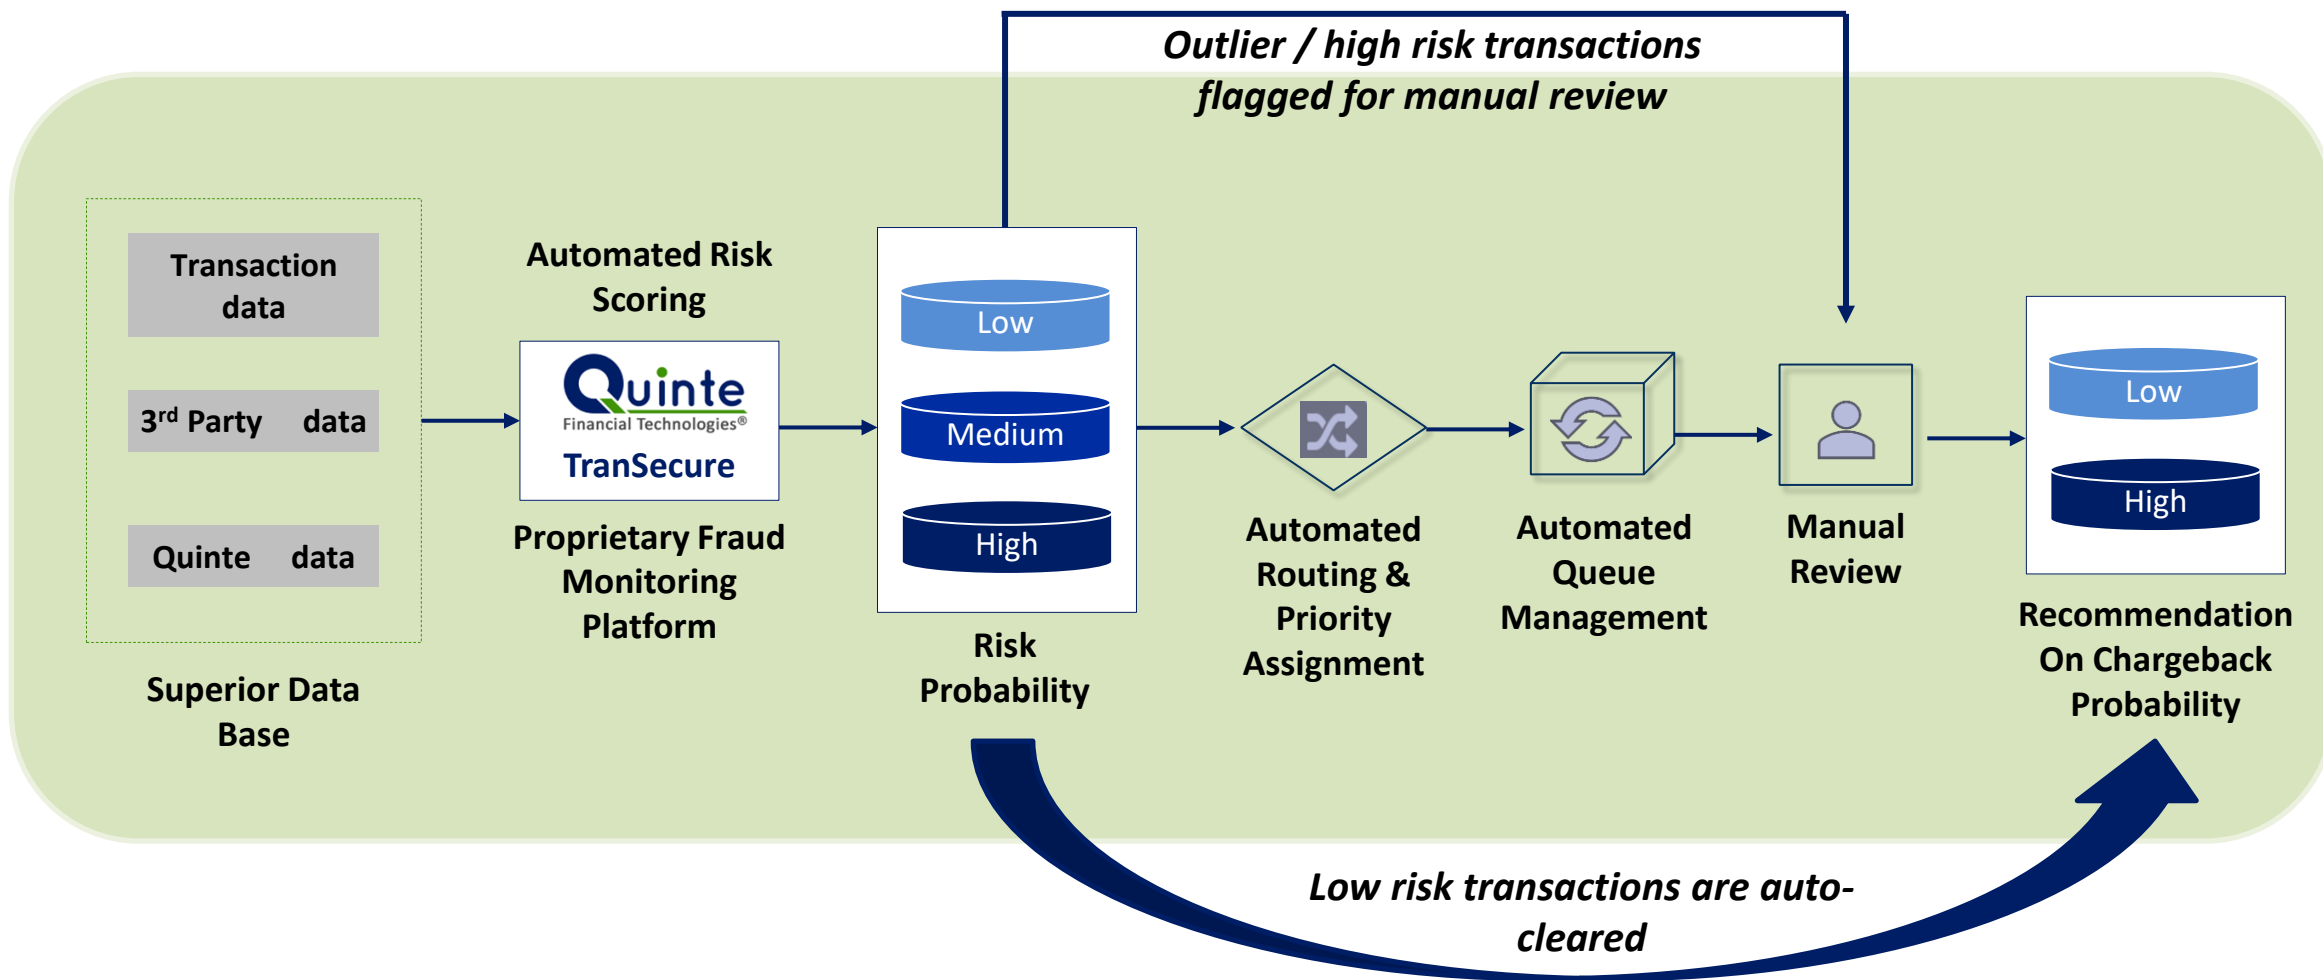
Outlier / high risk transactions flagged for manual review

Transaction data

3rd Party data

Quinte data

Superior Data Base

Automated Risk Scoring

Quinte Financial Technologies®

TranSecure

Proprietary Fraud Monitoring Platform

Low

Medium

High

Risk Probability

Automated Routing & Priority Assignment

Automated Queue Management

Manual Review

Low

High

Recommendation On Chargeback Probability

Low risk transactions are auto-cleared